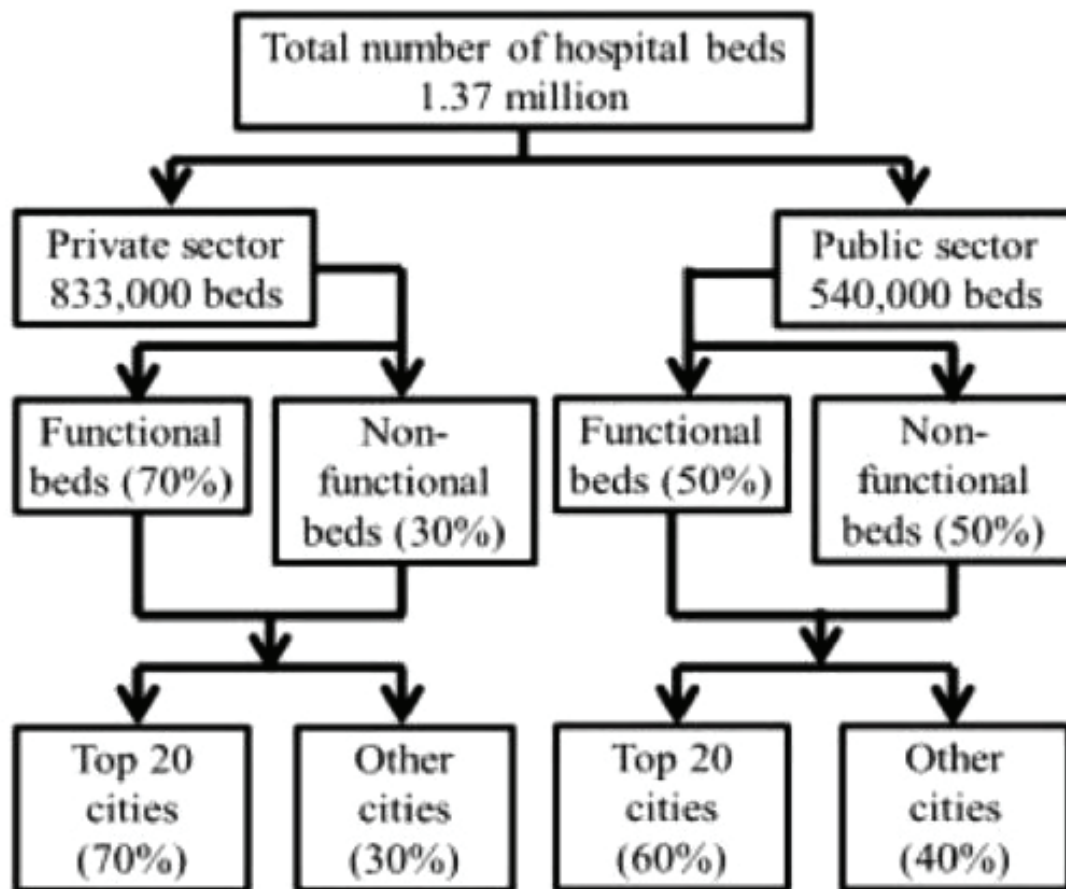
Total number of hospital beds
1.37 million

Private sector
833,000 beds

Public sector
540,000 beds

Functional beds (70%)

Non-functional beds (30%)

Functional beds (50%)

Non-functional beds (50%)

Top 20 cities (70%)

Other cities (30%)

Top 20 cities (60%)

Other cities (40%)